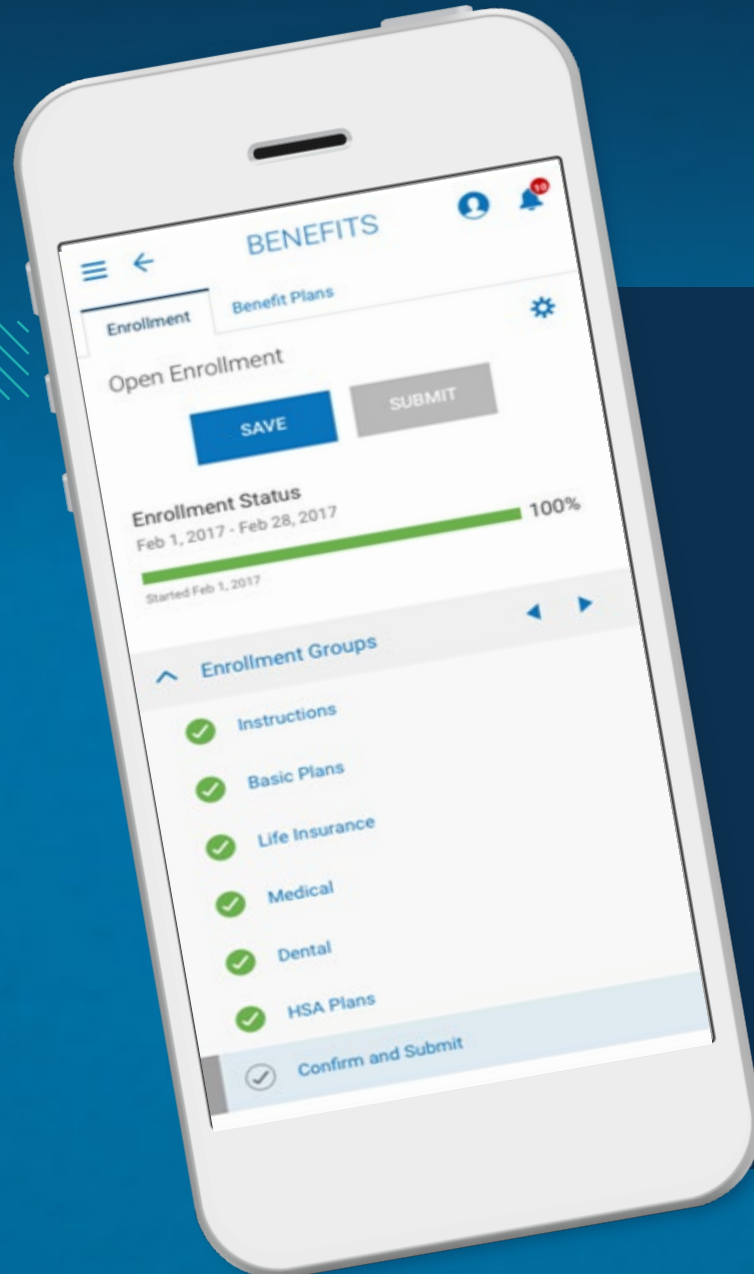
BENEFITS

10

Enrollment

Benefit Plans

Open Enrollment

SAVE

SUBMIT

Enrollment Status

Feb 1, 2017 - Feb 28, 2017

100%

Started Feb 1, 2017

Enrollment Groups

Instructions

Basic Plans

Life Insurance

Medical

Dental

HSA Plans

Confirm and Submit